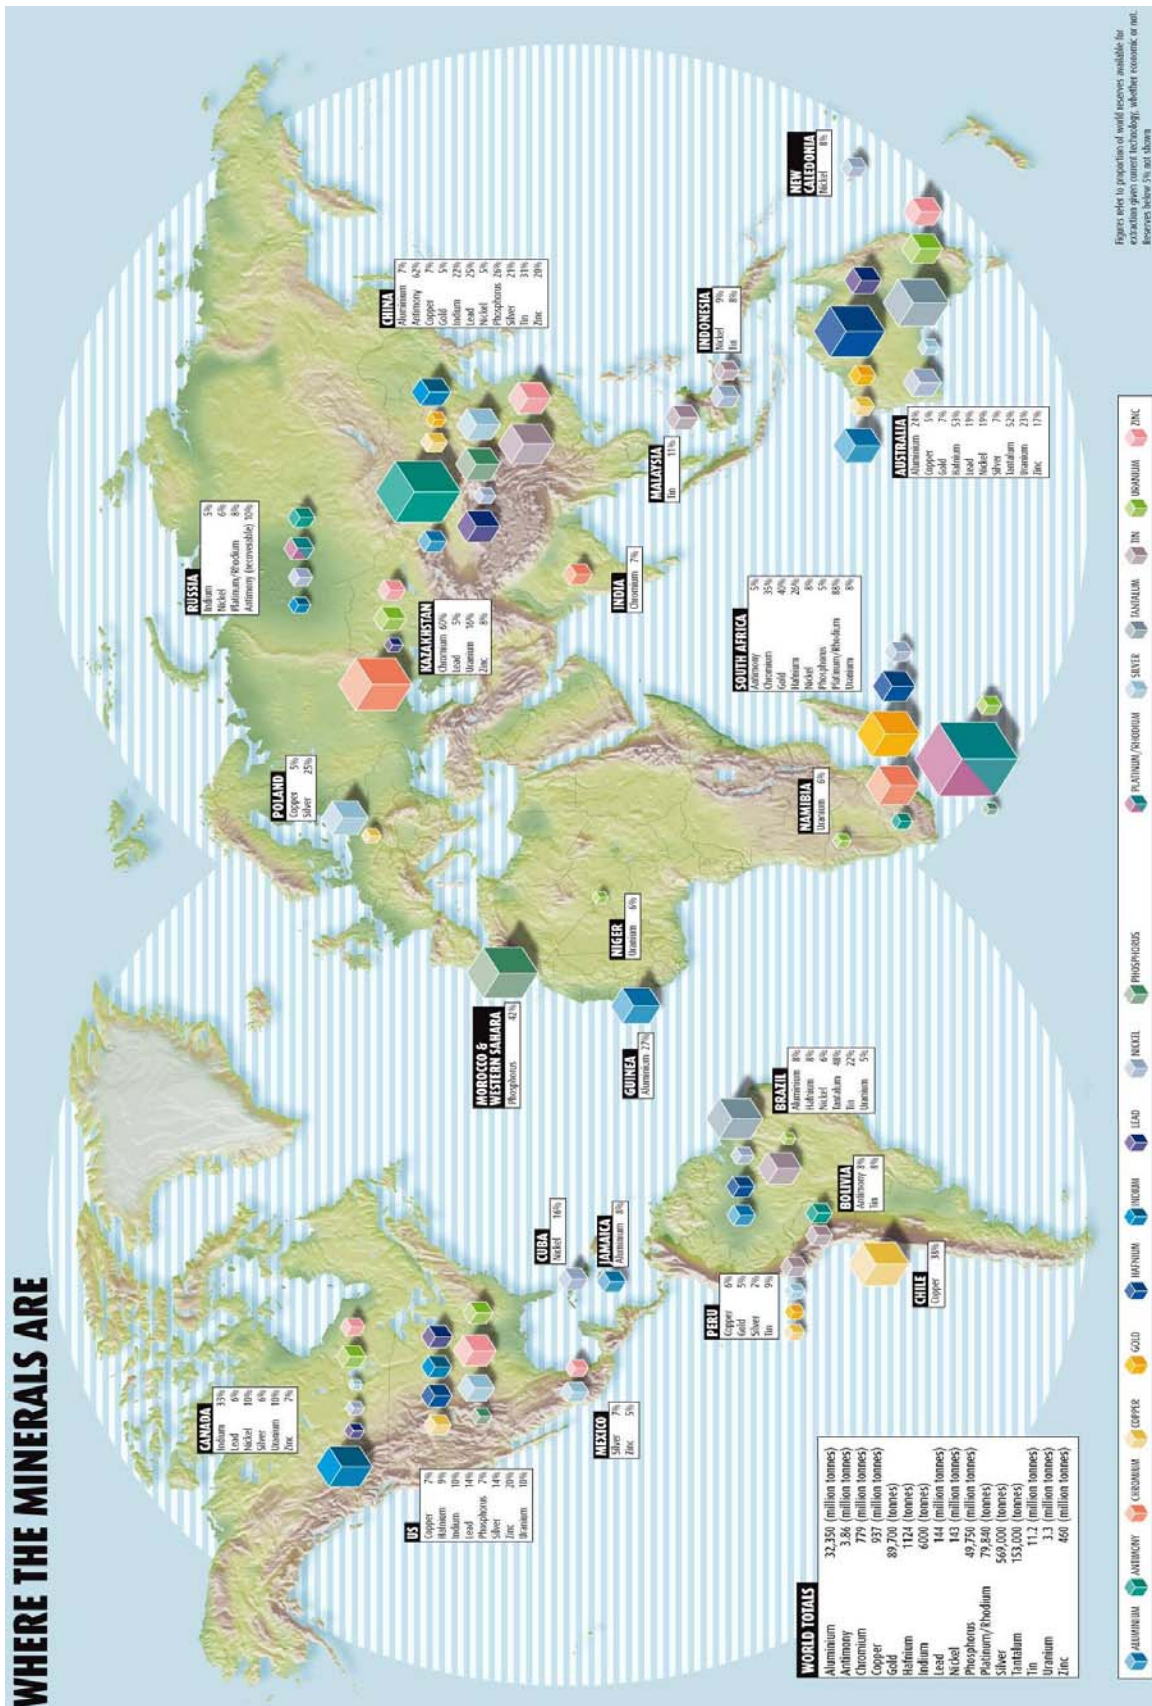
WHERE THE MINERALS ARE

CANADA
Aluminium 33%
Lead 6%
Nickel 10%
Silver 6%
Uranium 10%
Zinc 7%

US
Copper 7%
Hafnium 9%
Indium 10%
Lead 14%
Phosphorus 7%
Silver 14%
Zinc 20%
Uranium 10%

MEXICO
Silver 7%
Zinc 5%

CUBA
Nickel 16%

JAMAICA
Aluminium 8%

PERU
Copper 6%
Gold 5%
Silver 7%
Tin 9%

CHILE
Copper 38%

BOLIVIA
Antimony 8%
Tin 8%

BRAZIL
Aluminium 8%
Hafnium 8%
Nickel 6%
Tantalum 48%
Tin 22%
Uranium 5%

GUINEA
Aluminium 27%

MOROCCO & WESTERN SAHARA
Phosphorus 42%

NIGER
Uranium 6%

POLAND
Copper 5%
Silver 25%

NAMIBIA
Uranium 6%

SOUTH AFRICA
Antimony 5%
Chromium 35%
Gold 40%
Hafnium 26%
Nickel 8%
Phosphorus 5%
Platinum/Rhodium 88%
Uranium 8%

KAZAKHSTAN
Chromium 65%
Lead 5%
Uranium 16%
Zinc 8%

RUSSIA
Indium 5%
Nickel 6%
Platinum/Rhodium 8%
Antimony (recoverable) 10%

INDIA
Chromium 7%

CHINA
Aluminium 7%
Antimony 62%
Copper 7%
Gold 5%
Indium 22%
Lead 25%
Nickel 5%
Phosphorus 26%
Silver 21%
Tin 31%
Zinc 20%

MALAYSIA
Tin 11%

INDONESIA
Nickel 9%
Tin 8%

AUSTRALIA
Aluminium 24%
Copper 5%
Gold 7%
Hafnium 53%
Lead 11%
Nickel 19%
Silver 7%
Tantalum 52%
Uranium 23%
Zinc 17%

NEW CALEDONIA
Nickel 8%

WORLD TOTALS
| | |
|---|---|
| Aluminium | 32,350 (million tonnes) |
| Antimony | 3.86 (million tonnes) |
| Chromium | 779 (million tonnes) |
| Copper | 937 (million tonnes) |
| Gold | 89,700 (tonnes) |
| Hafnium | 1124 (tonnes) |
| Indium | 6000 (tonnes) |
| Lead | 144 (million tonnes) |
| Nickel | 143 (million tonnes) |
| Phosphorus | 49,750 (million tonnes) |
| Platinum/Rhodium | 79,840 (tonnes) |
| Silver | 569,000 (tonnes) |
| Tantalum | 153,000 (tonnes) |
| Tin | 11.2 (million tonnes) |
| Uranium | 3.3 (million tonnes) |
| Zinc | 460 (million tonnes) |

ALUMINIUM ANTIMONY CHROMIUM COPPER GOLD HAFNIUM INDIUM LEAD NICKEL PHOSPHORUS PLATINUM/RHODIUM SILVER TANTALUM TIN URANIUM ZINC

Figures refer to proportion of world reserves available for extraction given current technology, whether economic or not. Reserves below 5% not shown